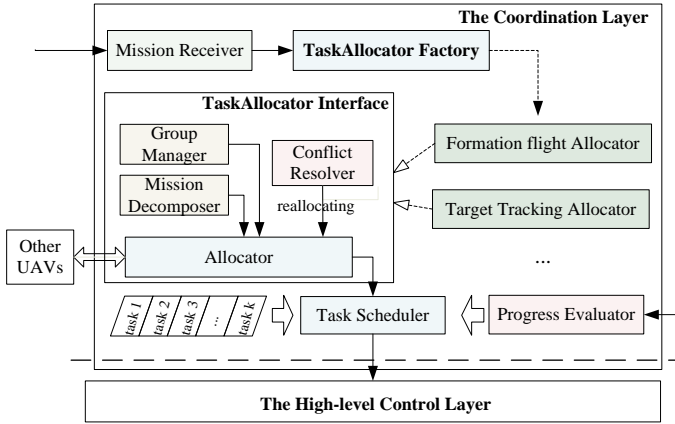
The Coordination Layer

Mission Receiver

TaskAllocator Factory

TaskAllocator Interface

Group Manager

Conflict Resolver

Mission Decomposer

reallocating

Formation flight Allocator

Target Tracking Allocator

Other UAVs

Allocator

...

task 1

task 2

task 3

...

task k

Task Scheduler

Progress Evaluator

The High-level Control Layer